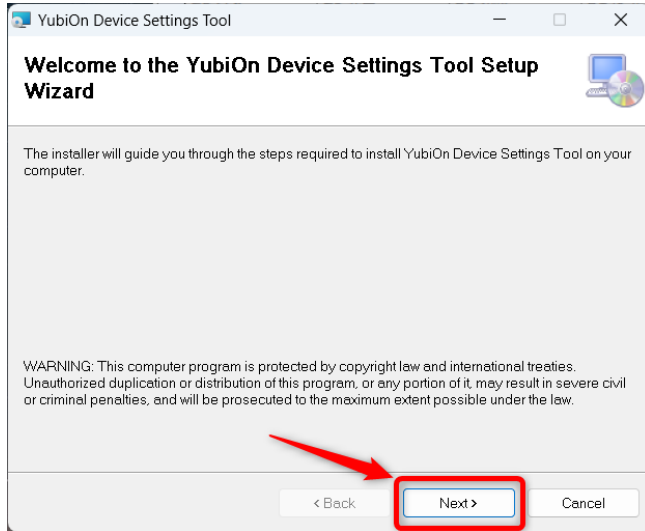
YubiOn Device Settings Tool

Welcome to the YubiOn Device Settings Tool Setup Wizard

The installer will guide you through the steps required to install YubiOn Device Settings Tool on your computer.

WARNING: This computer program is protected by copyright law and international treaties. Unauthorized duplication or distribution of this program, or any portion of it, may result in severe civil or criminal penalties, and will be prosecuted to the maximum extent possible under the law.

< Back
Next >
Cancel